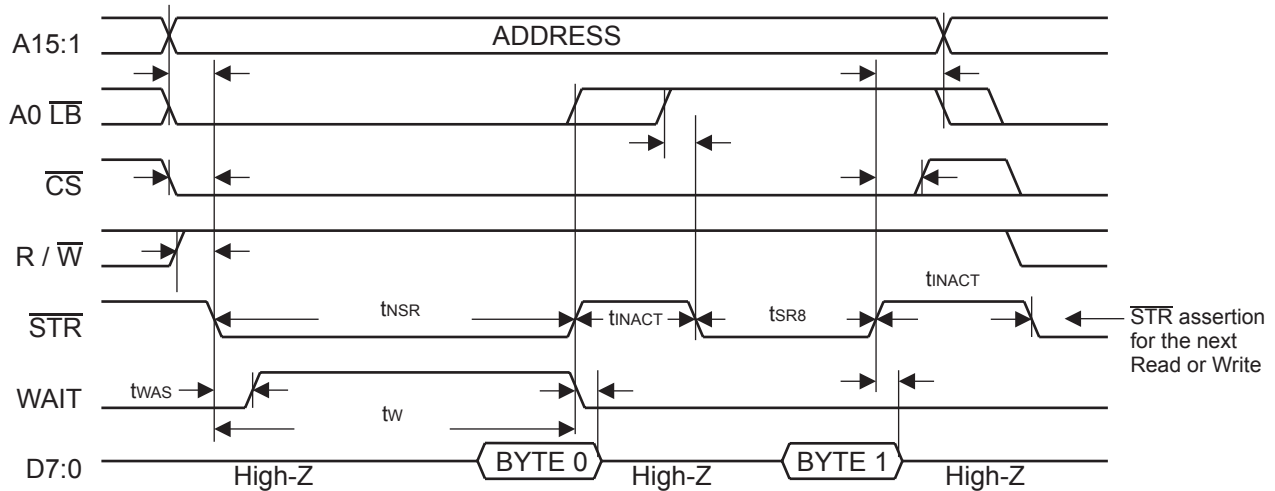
A15:1

ADDRESS

A0 $\overline{LB}$

$\overline{CS}$

R / $\overline{W}$

$\overline{STR}$

WAIT

D7:0

$t_{NSR}$

$t_{INACT}$

$t_{SR8}$

$t_{INACT}$

$t_{WAS}$

$t_{W}$

$\overline{STR}$ assertion for the next Read or Write

High-Z

BYTE 0

High-Z

BYTE 1

High-Z